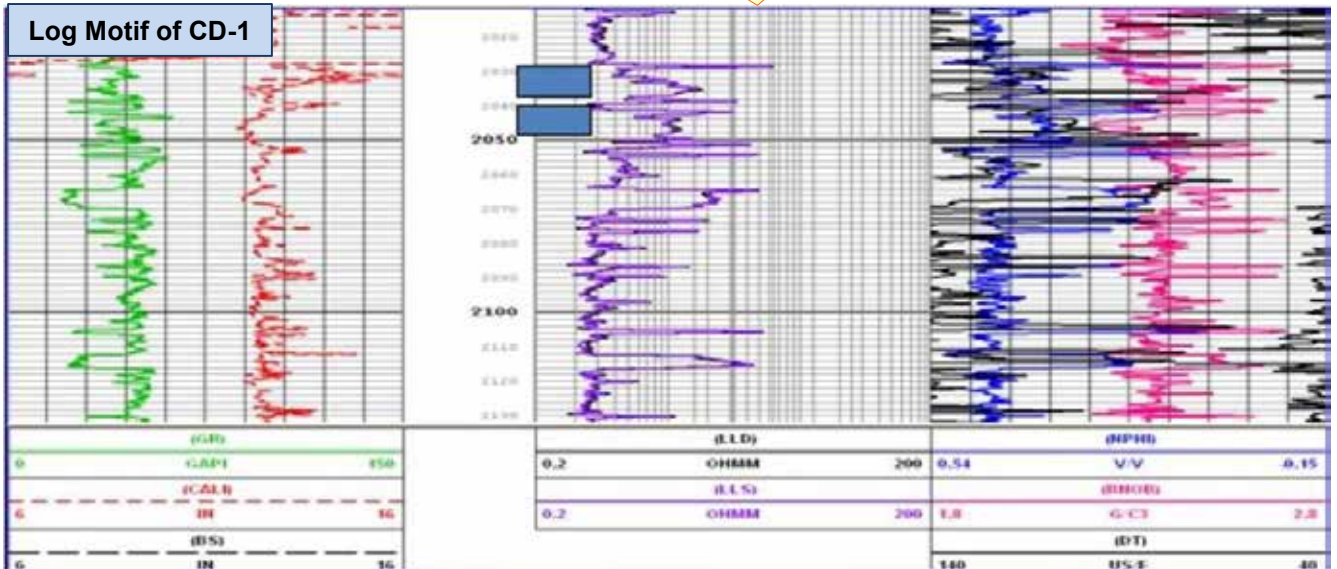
Log Motif of CD-1

2020
2030
2040
2050
2060
2070
2080
2090
2100
2110
2120
2130

(GR)
0 GAPI 150
(CALI)
6 IN 16
(BS)
6 IN 16

(LLD)
0.2 OHMM 200
(LLS)
0.2 OHMM 200

(NPHI)
0.54 V/V -0.15
(RHOB)
1.8 G/C3 2.8
(DT)
140 US/F 40